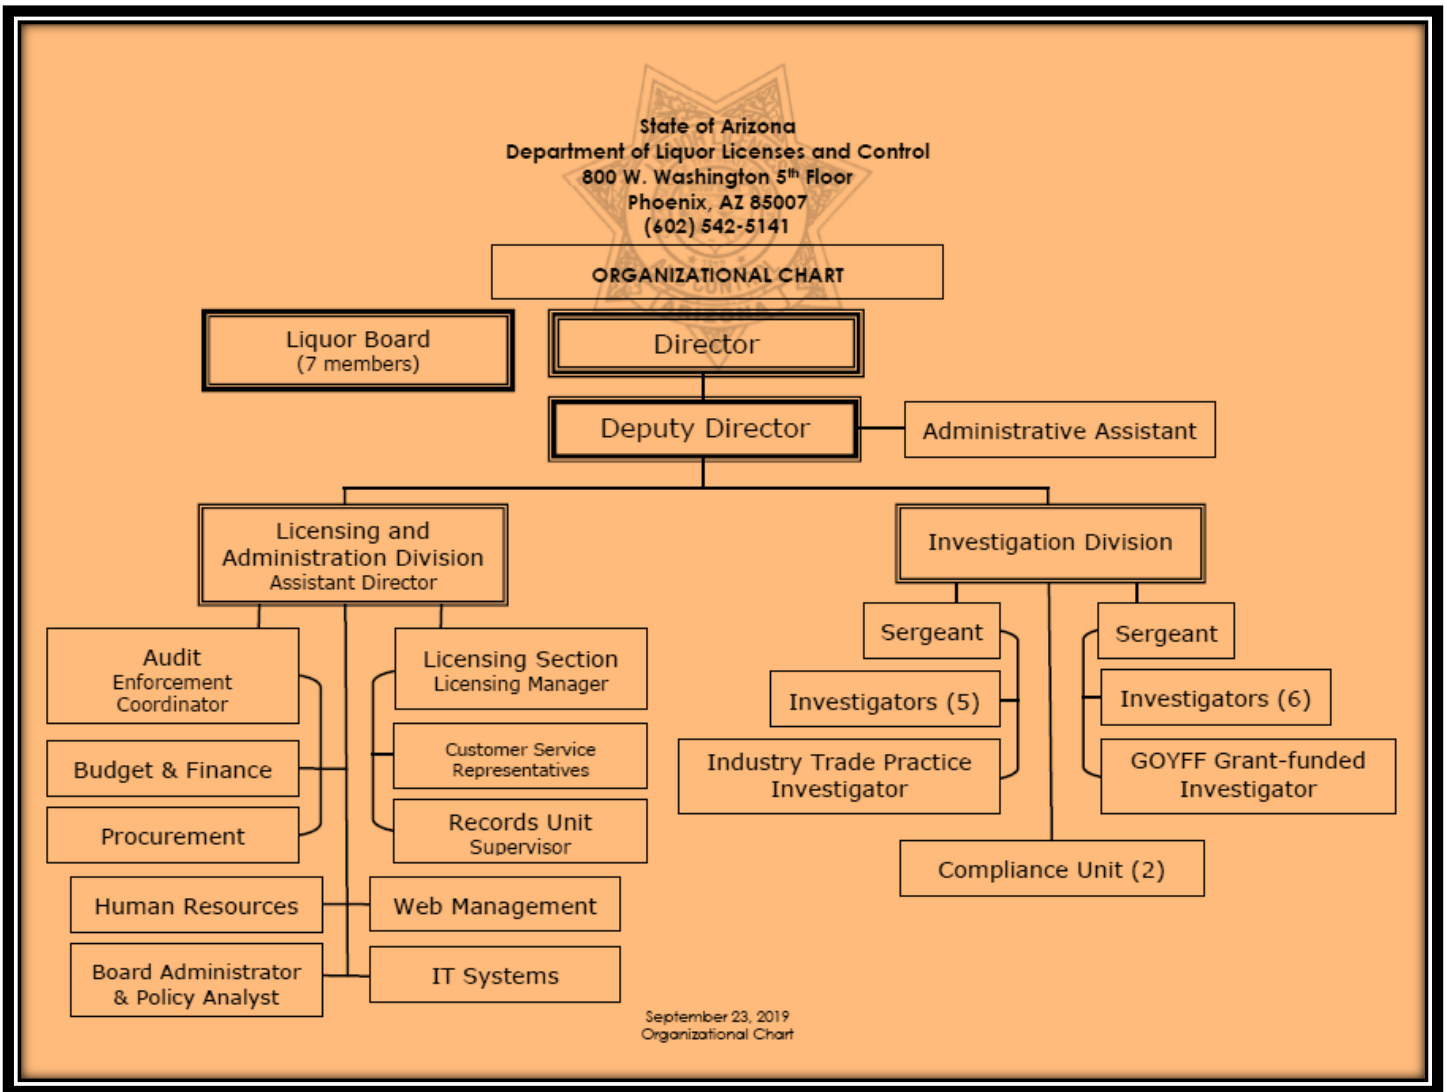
State of Arizona
Department of Liquor Licenses and Control
800 W. Washington 5$^{th}$ Floor
Phoenix, AZ 85007
(602) 542-5141

ORGANIZATIONAL CHART

Liquor Board
(7 members)

Director

Deputy Director

Administrative Assistant

Licensing and Administration Division
Assistant Director

Investigation Division

Audit
Enforcement
Coordinator

Budget & Finance

Procurement

Licensing Section
Licensing Manager

Customer Service
Representatives

Records Unit
Supervisor

Human Resources

Web Management

Board Administrator
& Policy Analyst

IT Systems

Sergeant

Investigators (5)

Industry Trade Practice
Investigator

Sergeant

Investigators (6)

GOYFF Grant-funded
Investigator

Compliance Unit (2)

September 23, 2019
Organizational Chart